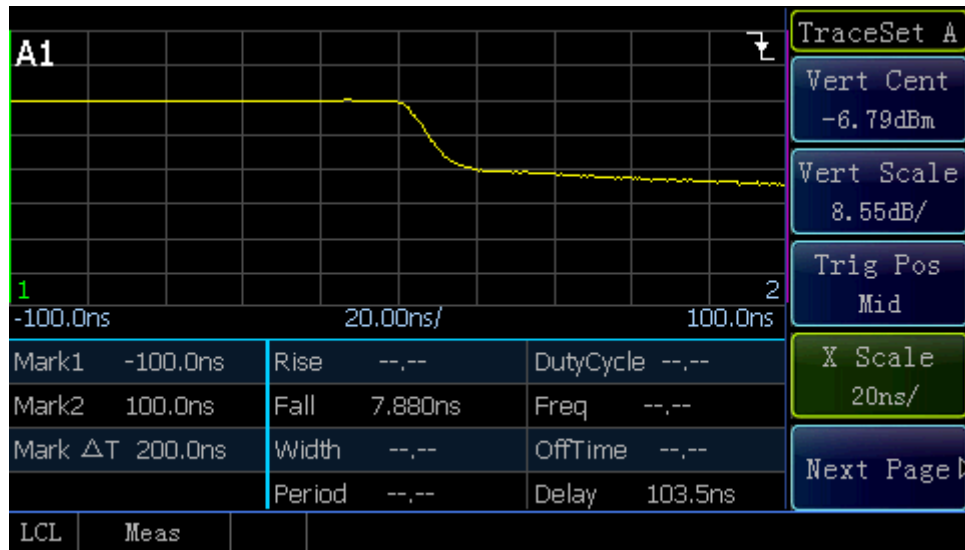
A1

1

2

-100.0ns 20.00ns/ 100.0ns

| Mark1 -100.0ns | Rise --.-- | DutyCycle --.-- |
|---|---|---|
| Mark2 100.0ns | Fall 7.880ns | Freq --.-- |
| Mark ΔT 200.0ns | Width --.-- | OffTime --.-- |
| | Period --.-- | Delay 103.5ns |

TraceSet A

Vert Cent
-6.79dBm

Vert Scale
8.55dB/

Trig Pos
Mid

X Scale
20ns/

Next Page

LCL Meas